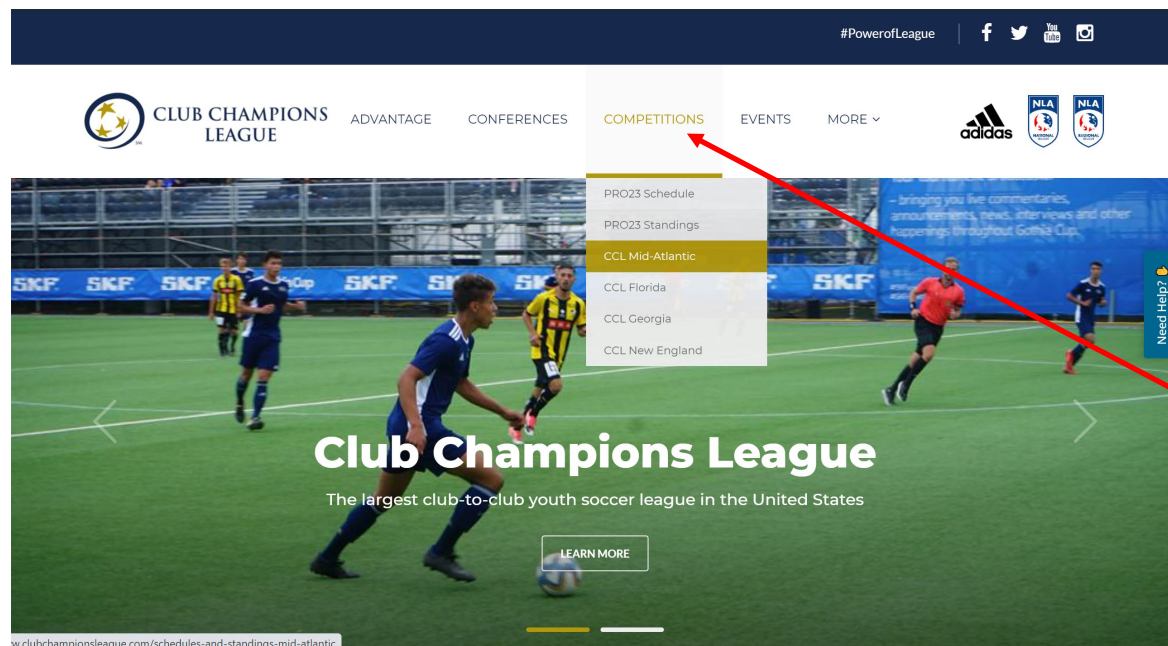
#PowerofLeague

CLUB CHAMPIONS LEAGUE

ADVANTAGE CONFERENCES COMPETITIONS EVENTS MORE

adidas NLA NLA

PRO23 Schedule
PRO23 Standings
CCL Mid-Atlantic
CCL Florida
CCL Georgia
CCL New England

SKF SKF SKF SKF SKF SKF

– bringing you live commentaries, announcements, news, interviews and other happenings throughout Gothia Cup.

Need Help?

Club Champions League

The largest club-to-club youth soccer league in the United States

LEARN MORE

w.clubchampionsleague.com/schedules-and-standings-mid-atlantic